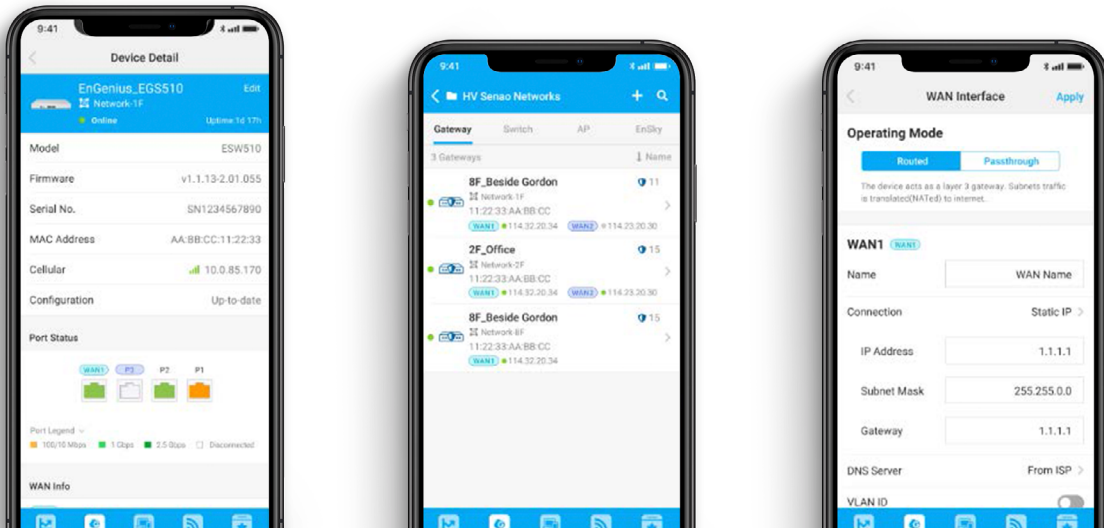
9:41

Device Detail

EnGenius_EGS510
Network-1F
Online
Edit
Uptime 1d 17h

Model ESW510
Firmware v1.1.13-2.01.055
Serial No. SN1234567890
MAC Address AA:BB:CC:11:22:33
Cellular 10.0.85.170
Configuration Up-to-date

Port Status

WAN1 P3 P2 P1

Port Legend
100/10 Mbps 1 Gbps 2.5 Gbps Disconnected

WAN Info

9:41

HV Senao Networks

Gateway Switch AP EnSky

3 Gateways Name

8F_Beside Gordon 11
Network-1F
11:22:33:AA:BB:CC
WAN1 114.32.20.34 WAN2 114.23.20.30

2F_Office 15
Network-2F
11:22:33:AA:BB:CC
WAN1 114.32.20.34 WAN2 114.23.20.30

8F_Beside Gordon 15
Network-8F
11:22:33:AA:BB:CC
WAN1 114.32.20.34

9:41

WAN Interface
Apply

Operating Mode

Routed Passthrough

The device acts as a layer 3 gateway. Subnets traffic is translated(NATed) to internet.

WAN1 WAN1

Name WAN Name
Connection Static IP
IP Address 1.1.1.1
Subnet Mask 255.255.0.0
Gateway 1.1.1.1
DNS Server From ISP
VLAN ID